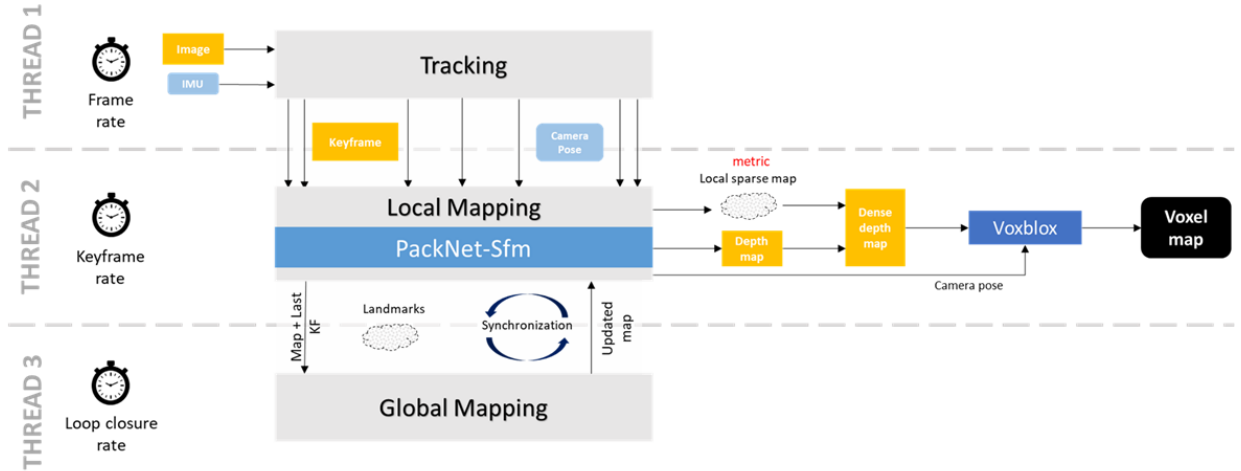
THREAD 1

Frame rate

Image

IMU

Tracking

Keyframe

Camera Pose

THREAD 2

Keyframe rate

Local Mapping

PackNet-Sfm

metric

Local sparse map

Depth map

Dense depth map

Voxblox

Voxel map

Camera pose

THREAD 3

Loop closure rate

Map + Last KF

Landmarks

Synchronization

Updated map

Global Mapping